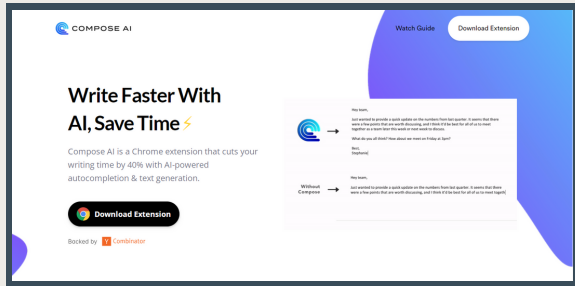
COMPOSE AI

Watch Guide

Download Extension

Write Faster With AI, Save Time⚡

Compose AI is a Chrome extension that cuts your writing time by 40% with AI-powered autocompletion & text generation.

Download Extension

Backed by Y Combinator

Hey team,

Just wanted to provide a quick update on the numbers from last quarter. It seems that there were a few points that are worth discussing, and I think it'd be best for all of us to meet together as a team later this week or next week to discuss.

What do you all think? How about we meet on Friday at 3pm?

Best,
Stephanie

Without Compose

Hey team,

Just wanted to provide a quick update on the numbers from last quarter. It seems that there were a few points that are worth discussing, and I think it'd be best for all of us to meet togeth|